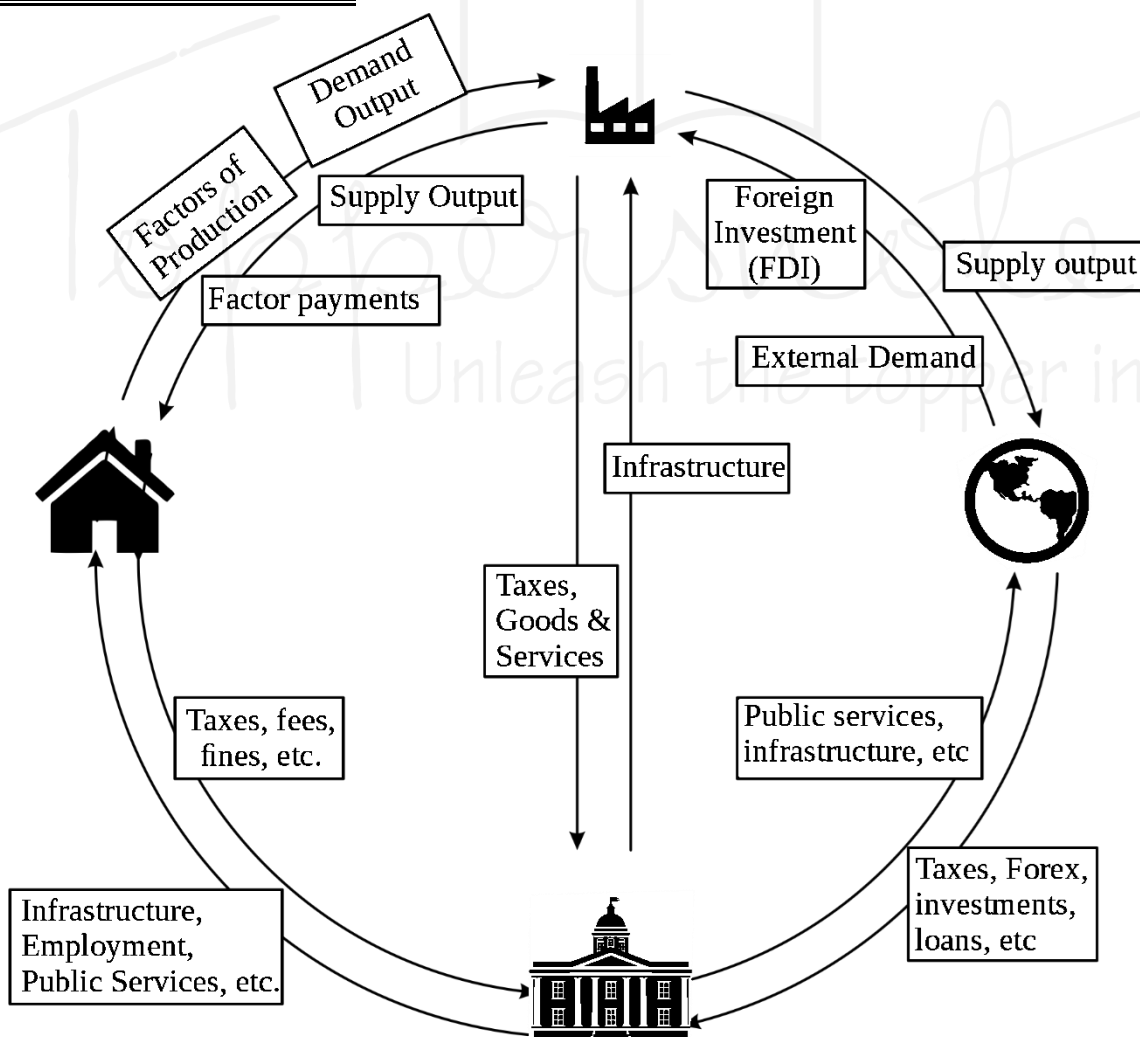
Demand Output

Factors of Production

Supply Output

Factor payments

Foreign Investment (FDI)

Supply output

External Demand

Unleash the topper in

Infrastructure

Taxes, Goods & Services

Taxes, fees, fines, etc.

Public services, infrastructure, etc

Taxes, Forex, investments, loans, etc

Infrastructure, Employment, Public Services, etc.